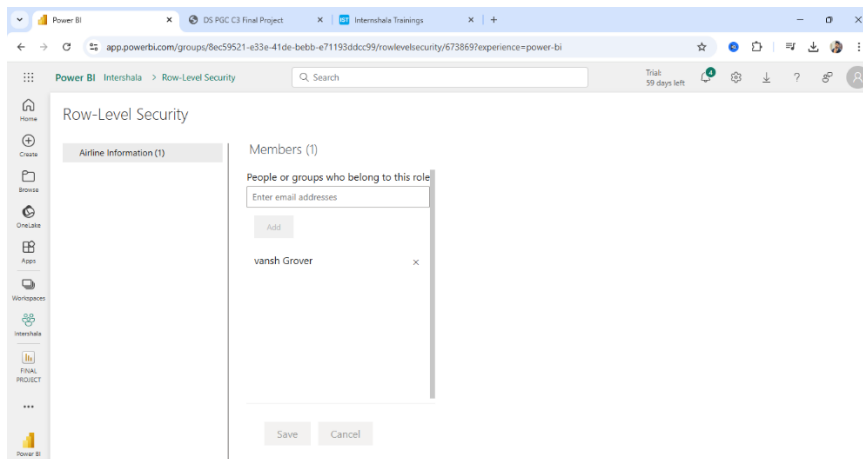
Power BI ×
DS PGC C3 Final Project ×
IST Internshala Trainings ×
+

app.powerbi.com/groups/8ec59521-e33e-41de-bebb-e71193ddcc99/rowlevelsecurity/673869?experience=power-bi

Power BI Intershala > Row-Level Security
Search
Trial: 59 days left
4

Home
Create
Browse
OneLake
Apps
Workspaces
Intershala
FINAL PROJECT
...
Power BI

Row-Level Security

Airline Information (1)

Members (1)

People or groups who belong to this role

Enter email addresses

Add

vansh Grover ×

Save Cancel